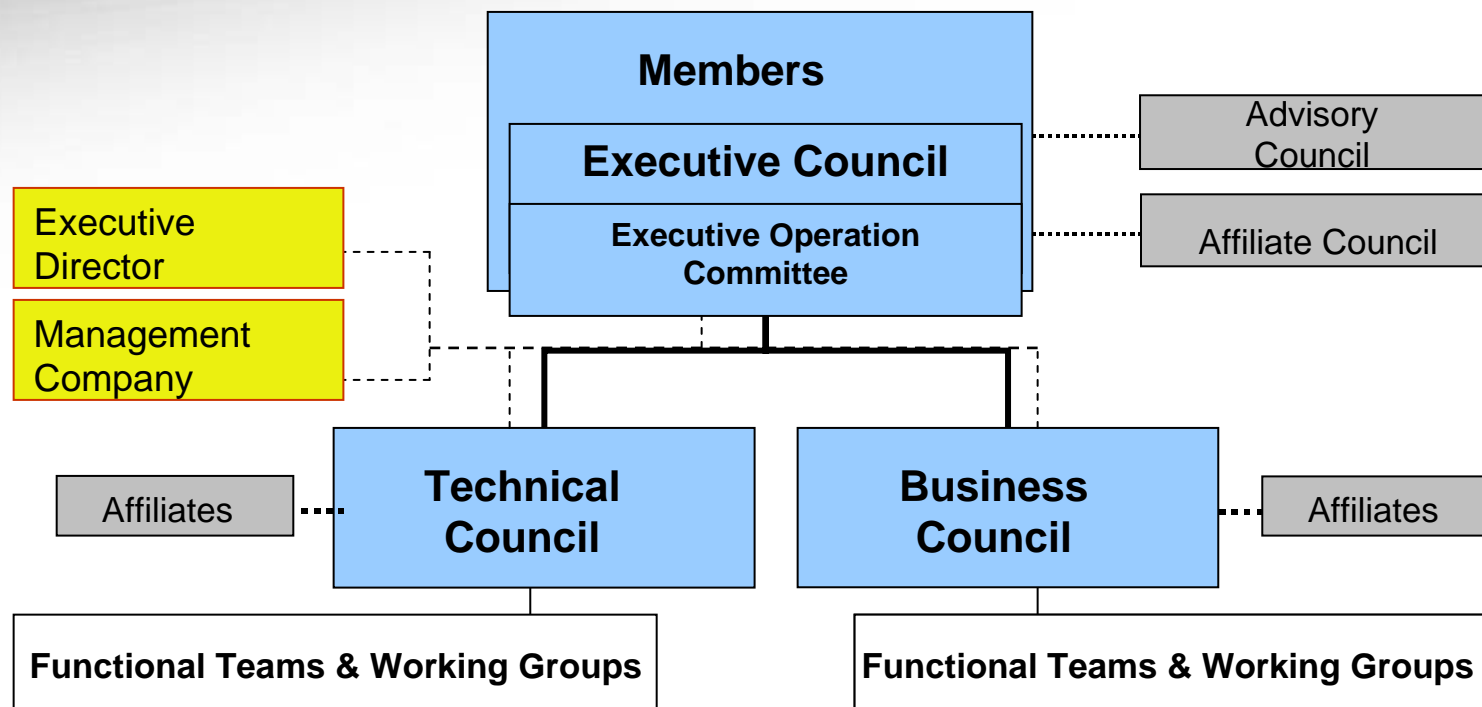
Members

Executive Council

Executive Operation Committee

Advisory Council

Affiliate Council

Executive Director

Management Company

Technical Council

Business Council

Affiliates

Affiliates

Functional Teams & Working Groups

Functional Teams & Working Groups